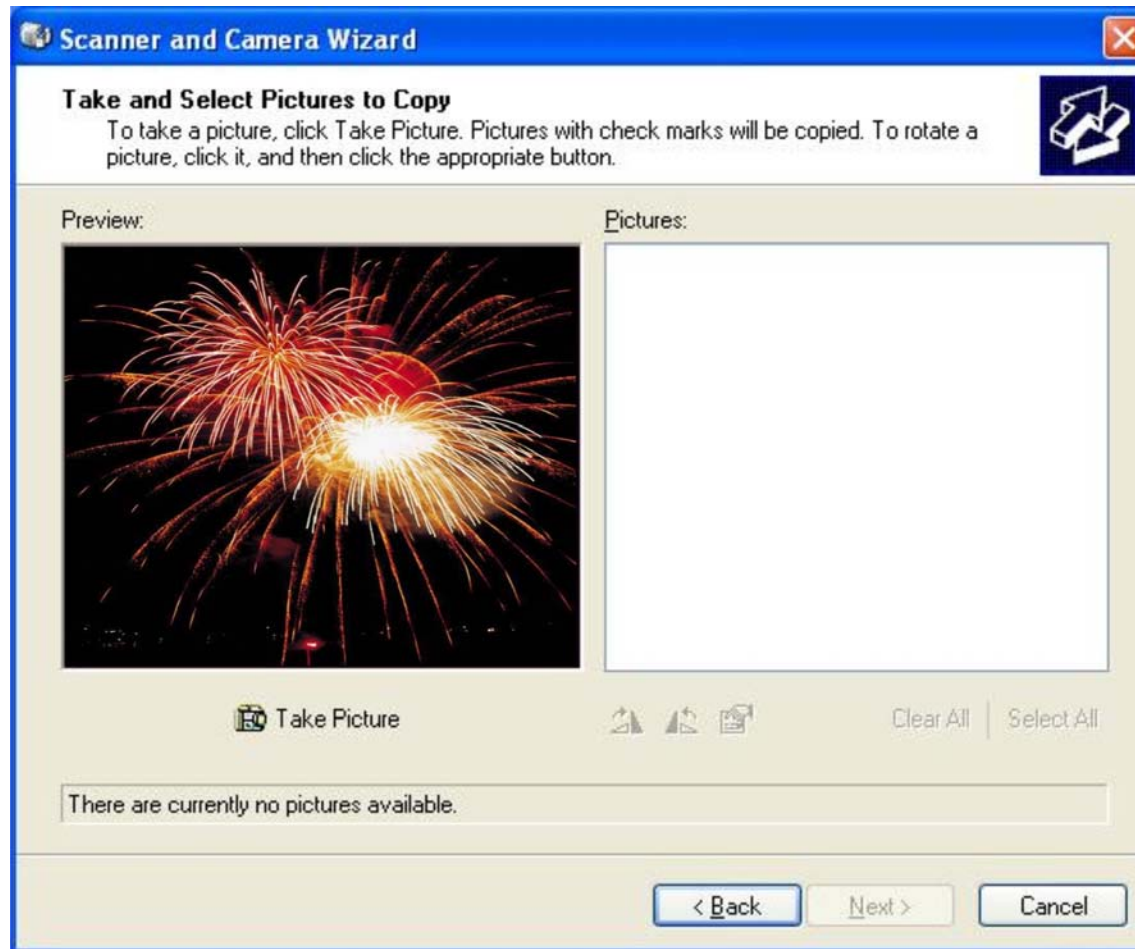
Scanner and Camera Wizard

Take and Select Pictures to Copy
To take a picture, click Take Picture. Pictures with check marks will be copied. To rotate a picture, click it, and then click the appropriate button.

Preview:

Pictures:

Take Picture

Clear All

Select All

There are currently no pictures available.

< Back

Next >

Cancel